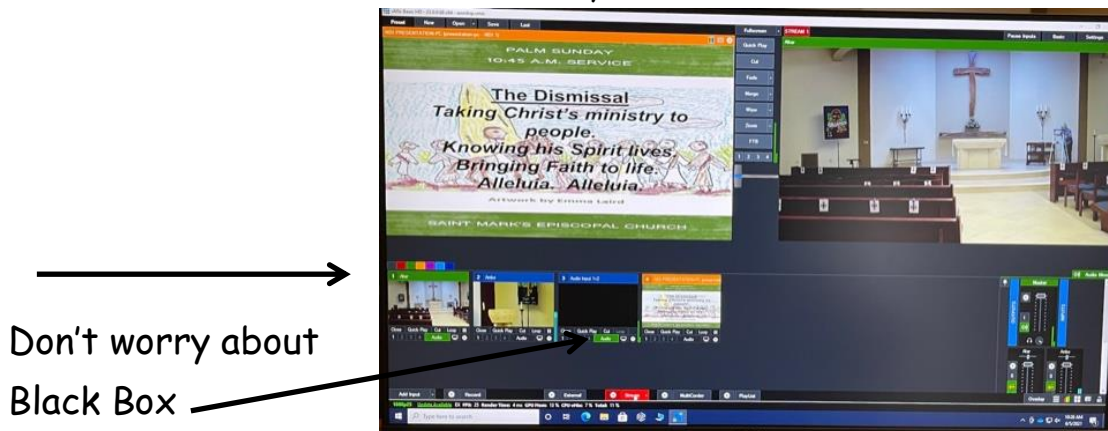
Preset New Open Save Last

PALM SUNDAY
10:45 A.M. SERVICE

The Dismissal
Taking Christ's ministry to people.
Knowing his Spirit lives.
Bringing Faith to life.
Alleluia. Alleluia.

Artwork by Emma Laird

SAINT MARK'S EPISCOPAL CHURCH

Fullscreen
STREAM 1
Quick Play
Cut
Fade
Merge
Wipe
Zoom
FTB
1 2 3 4

Pause Inputs Basic Settings

Close Quick Play Cut Loop
Audio

Master

Add Input Record External Stream MultiCorder Playlist

Overlay

Don't worry about Black Box